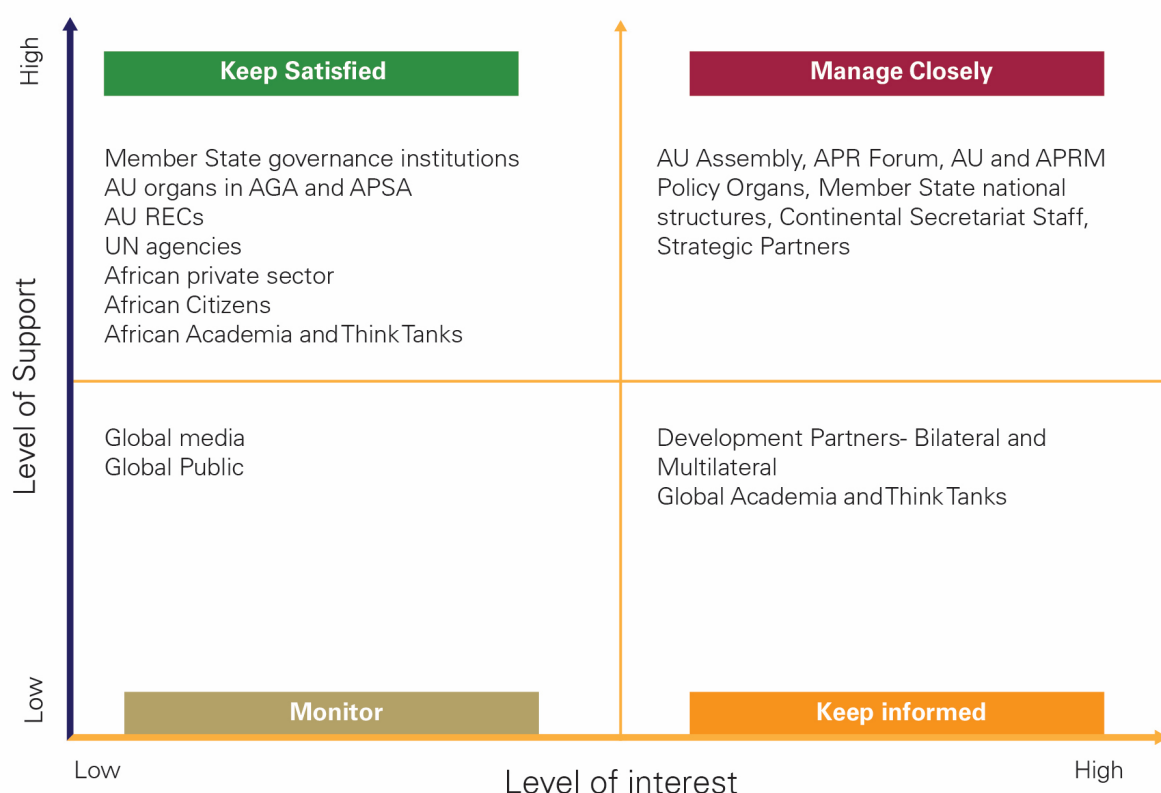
High

Level of Support

Low

Keep Satisfied

Member State governance institutions
AU organs in AGA and APSA
AU RECs
UN agencies
African private sector
African Citizens
African Academia and Think Tanks

Manage Closely

AU Assembly, APR Forum, AU and APRM Policy Organs, Member State national structures, Continental Secretariat Staff, Strategic Partners

Global media
Global Public

Development Partners- Bilateral and Multilateral
Global Academia and Think Tanks

Monitor

Keep informed

Low

Level of interest

High